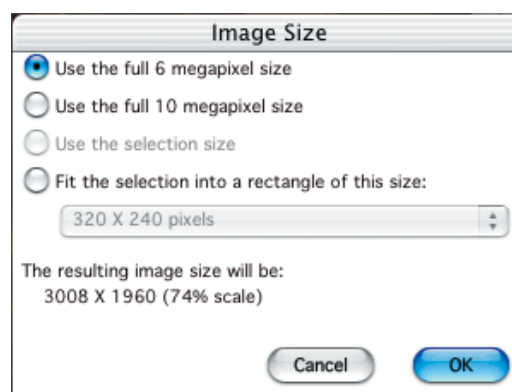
Image Size

Use the full 6 megapixel size

Use the full 10 megapixel size

Use the selection size

Fit the selection into a rectangle of this size:

320 X 240 pixels

The resulting image size will be:
3008 X 1960 (74% scale)

Cancel

OK